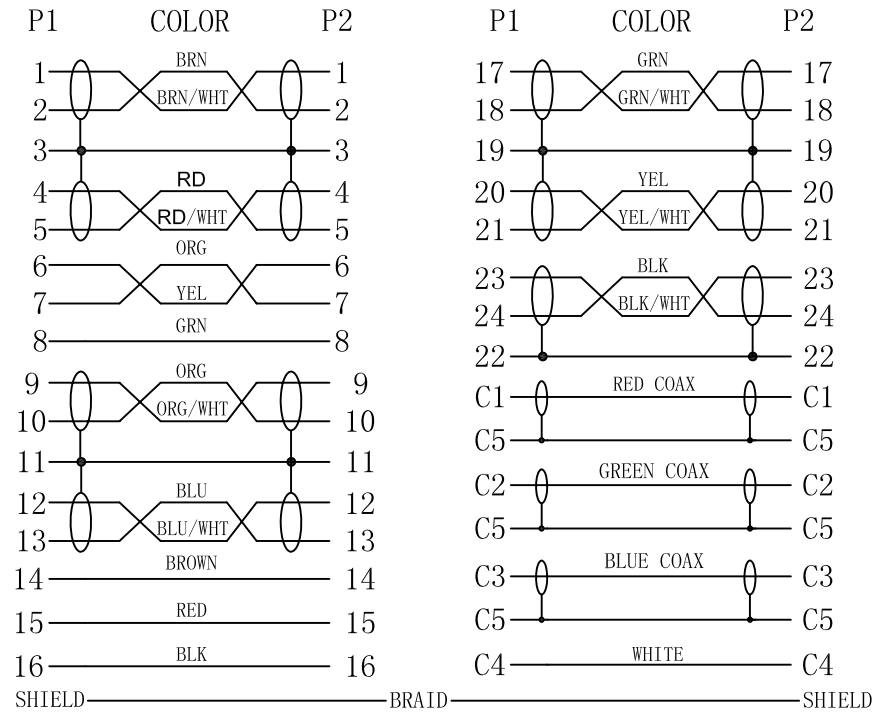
P1 COLOR P2

1 BRN 1
2 BRN/WHT 2
3 3
4 RD 4
5 RD/WHT 5
6 ORG 6
7 YEL 7
8 GRN 8
9 ORG 9
10 ORG/WHT 10
11 11
12 BLU 12
13 BLU/WHT 13
14 BROWN 14
15 RED 15
16 BLK 16

P1 COLOR P2

17 GRN 17
18 GRN/WHT 18
19 19
20 YEL 20
21 YEL/WHT 21
23 BLK 23
24 BLK/WHT 24
22 22
C1 RED COAX C1
C5 C5
C2 GREEN COAX C2
C5 C5
C3 BLUE COAX C3
C5 C5
C4 WHITE C4

SHIELD BRAID SHIELD